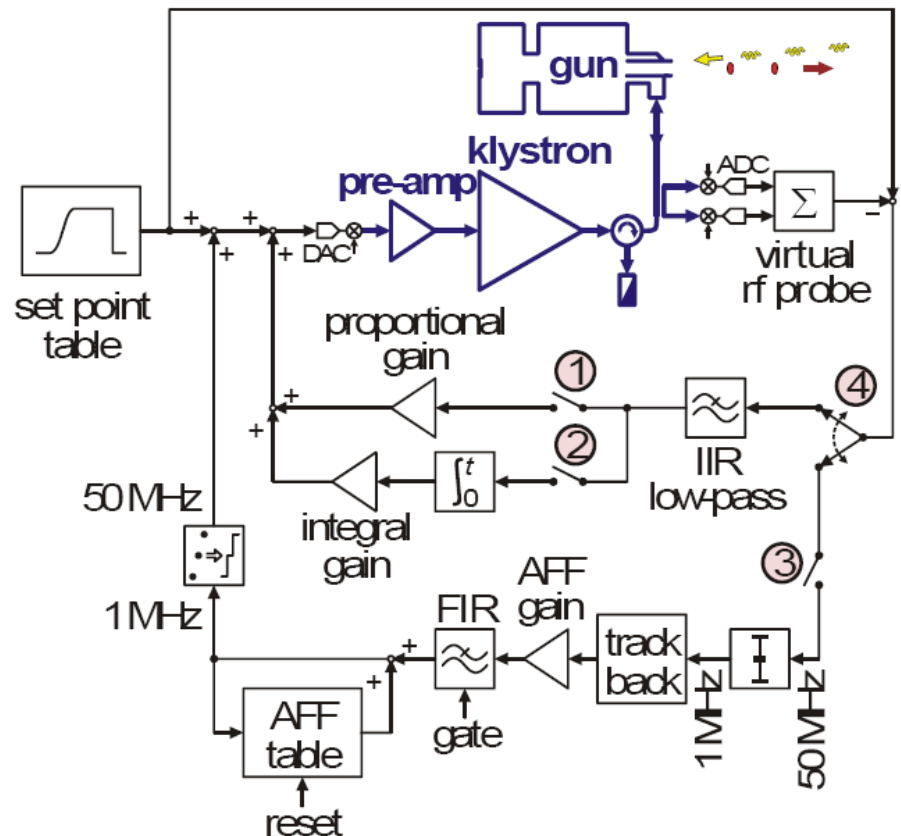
gun

klystron

pre-amp

ADC

DAC

+ + + +

−

$\Sigma$

set point table

virtual rf probe

proportional gain

1

2

3

4

+

+

IIR low-pass

$\int_0^t$

integral gain

50 MHz

1 MHz

AFF gain

FIR

+

+

track back

AFF table

gate

reset

1 MHz

50 MHz